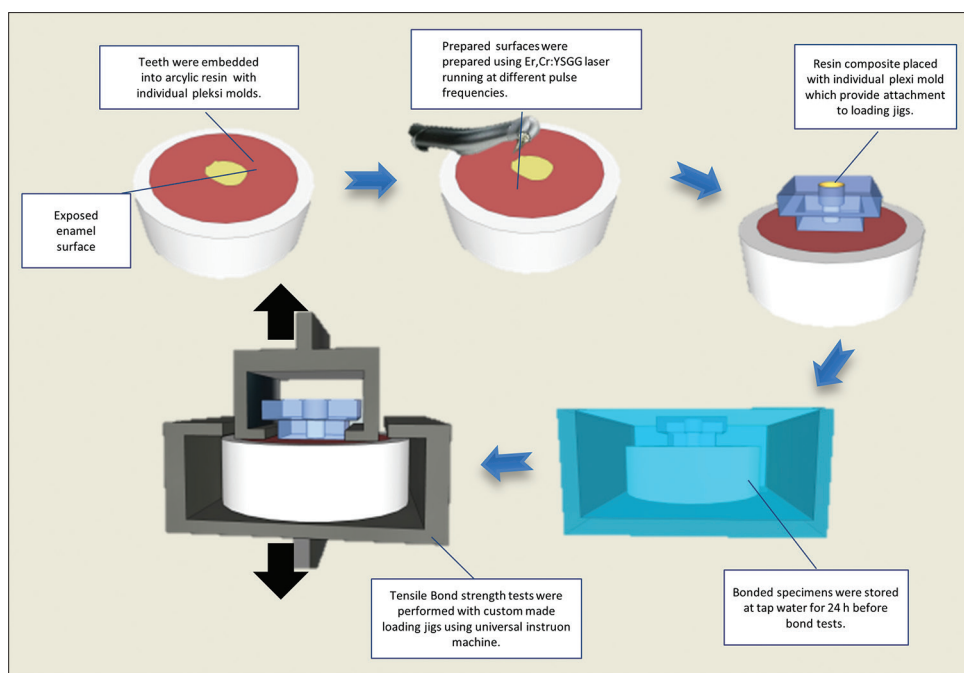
Teeth were embedded into acrylic resin with individual pleksi molds.

Exposed enamel surface

Prepared surfaces were prepared using Er,Cr:YSGG laser running at different pulse frequencies.

Resin composite placed with individual plexi mold which provide attachment to loading jigs.

Bonded specimens were stored at tap water for 24 h before bond tests.

Tensile Bond strength tests were performed with custom made loading jigs using universal instruon machine.